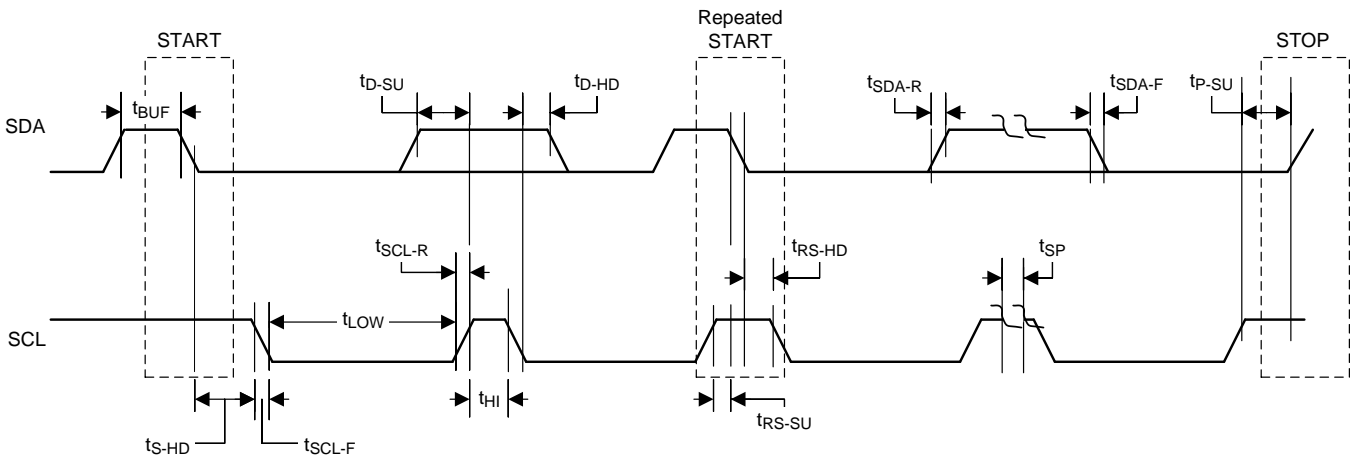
START

Repeated START

STOP

$t_{BUF}$

$t_{D\text{-}SU}$

$t_{D\text{-}HD}$

$t_{SDA\text{-}R}$

$t_{SDA\text{-}F}$

$t_{P\text{-}SU}$

SDA

$t_{SCL\text{-}R}$

$t_{RS\text{-}HD}$

$t_{SP}$

$t_{LOW}$

SCL

$t_{HI}$

$t_{RS\text{-}SU}$

$t_{S\text{-}HD}$

$t_{SCL\text{-}F}$